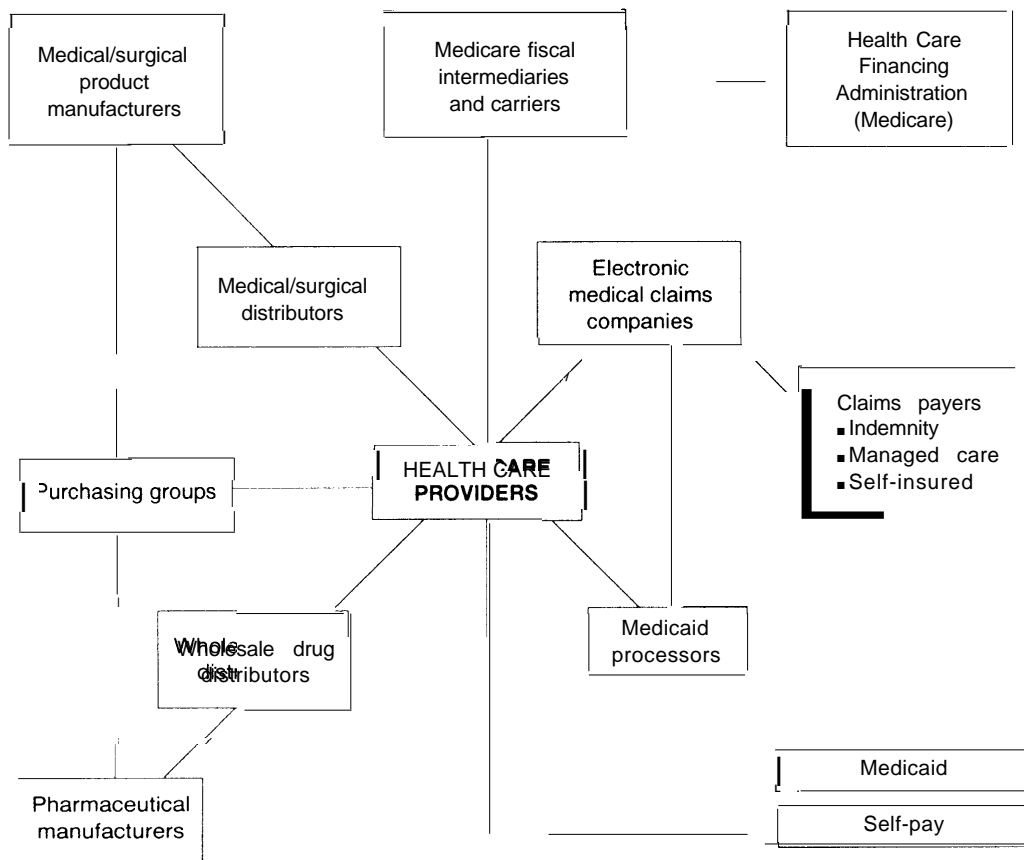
Medical/surgical product manufacturers

Medicare fiscal intermediaries and carriers

Health Care Financing Administration (Medicare)

Medical/surgical distributors

Electronic medical claims companies

Claims payers
■ Indemnity
■ Managed care
■ Self-insured

Purchasing groups

HEALTH CARE PROVIDERS

Wholesale drug distributors

Medicaid processors

Pharmaceutical manufacturers

Medicaid

Self-pay